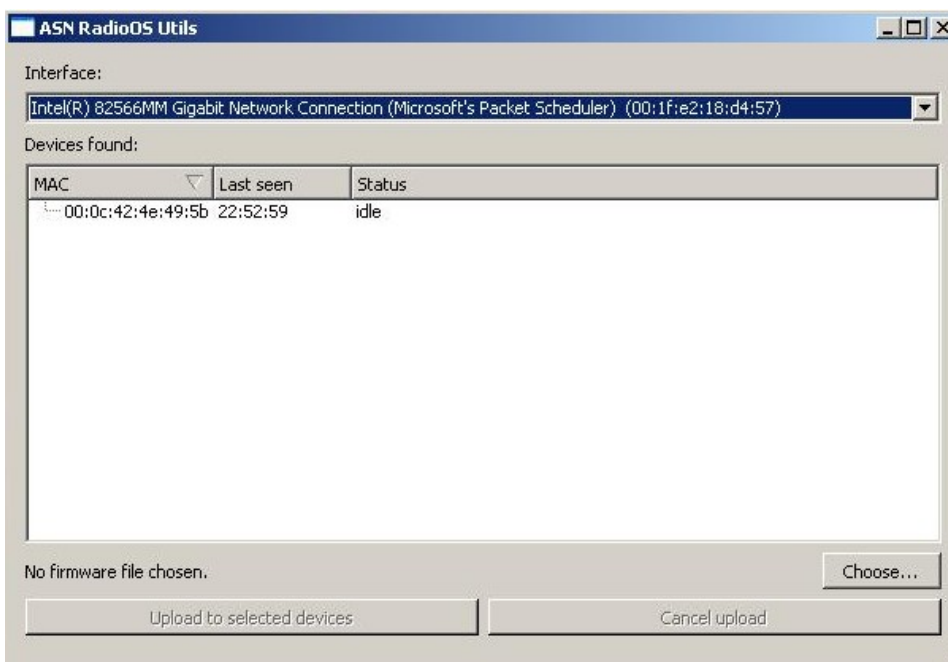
ASN RadioOS Utils

Interface:

Intel(R) 82566MM Gigabit Network Connection (Microsoft's Packet Scheduler) (00:1f:e2:18:d4:57)

Devices found:

| MAC | Last seen | Status |
|---|---|---|
| 00:0c:42:4e:49:5b | 22:52:59 | idle |

No firmware file chosen.

Choose...

Upload to selected devices

Cancel upload